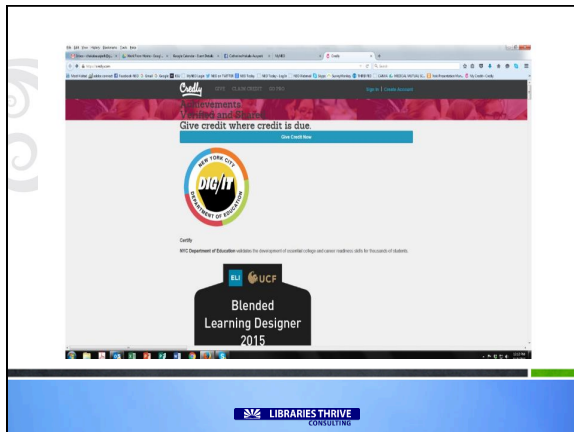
Credly

GIVE CLAIM CREDIT GO PRO

Sign In | Create Account

Achievements Verified and Shared

Give credit where credit is due.

Give Credit Now

NEW YORK CITY
DIG/IT
DEPARTMENT OF EDUCATION

Certify

NYC Department of Education validates the development of essential college and career readiness skills for thousands of students.

ELI UCF

Blended Learning Designer 2015

LIBRARIES THRIVE CONSULTING